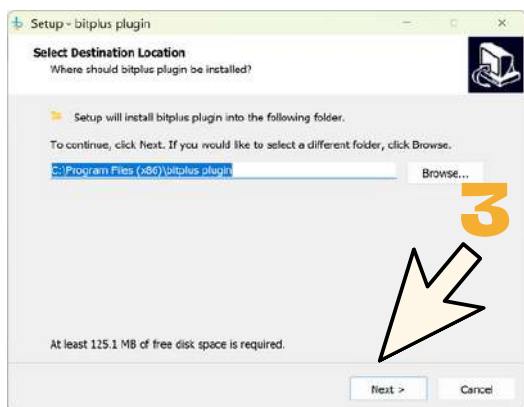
Setup - bitplus plugin

Select Destination Location
Where should bitplus plugin be installed?

Setup will install bitplus plugin into the following folder.

To continue, click Next. If you would like to select a different folder, click Browse.

C:\Program Files (x86)\bitplus plugin

Browse...

3

At least 125.1 MB of free disk space is required.

Next >

Cancel